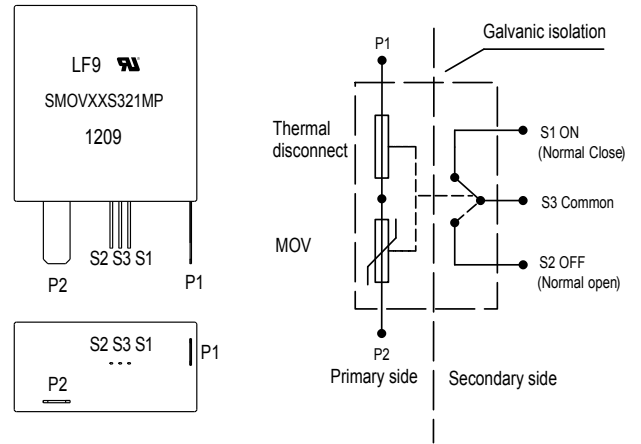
LF9 ᴿᵁ

SMOVXXS321MP

1209

S2 S3 S1

P2

P1

S2 S3 S1

P1

P2

Galvanic isolation

P1

Thermal disconnect

MOV

S1 ON
(Normal Close)

S3 Common

S2 OFF
(Normal open)

P2

Primary side

Secondary side